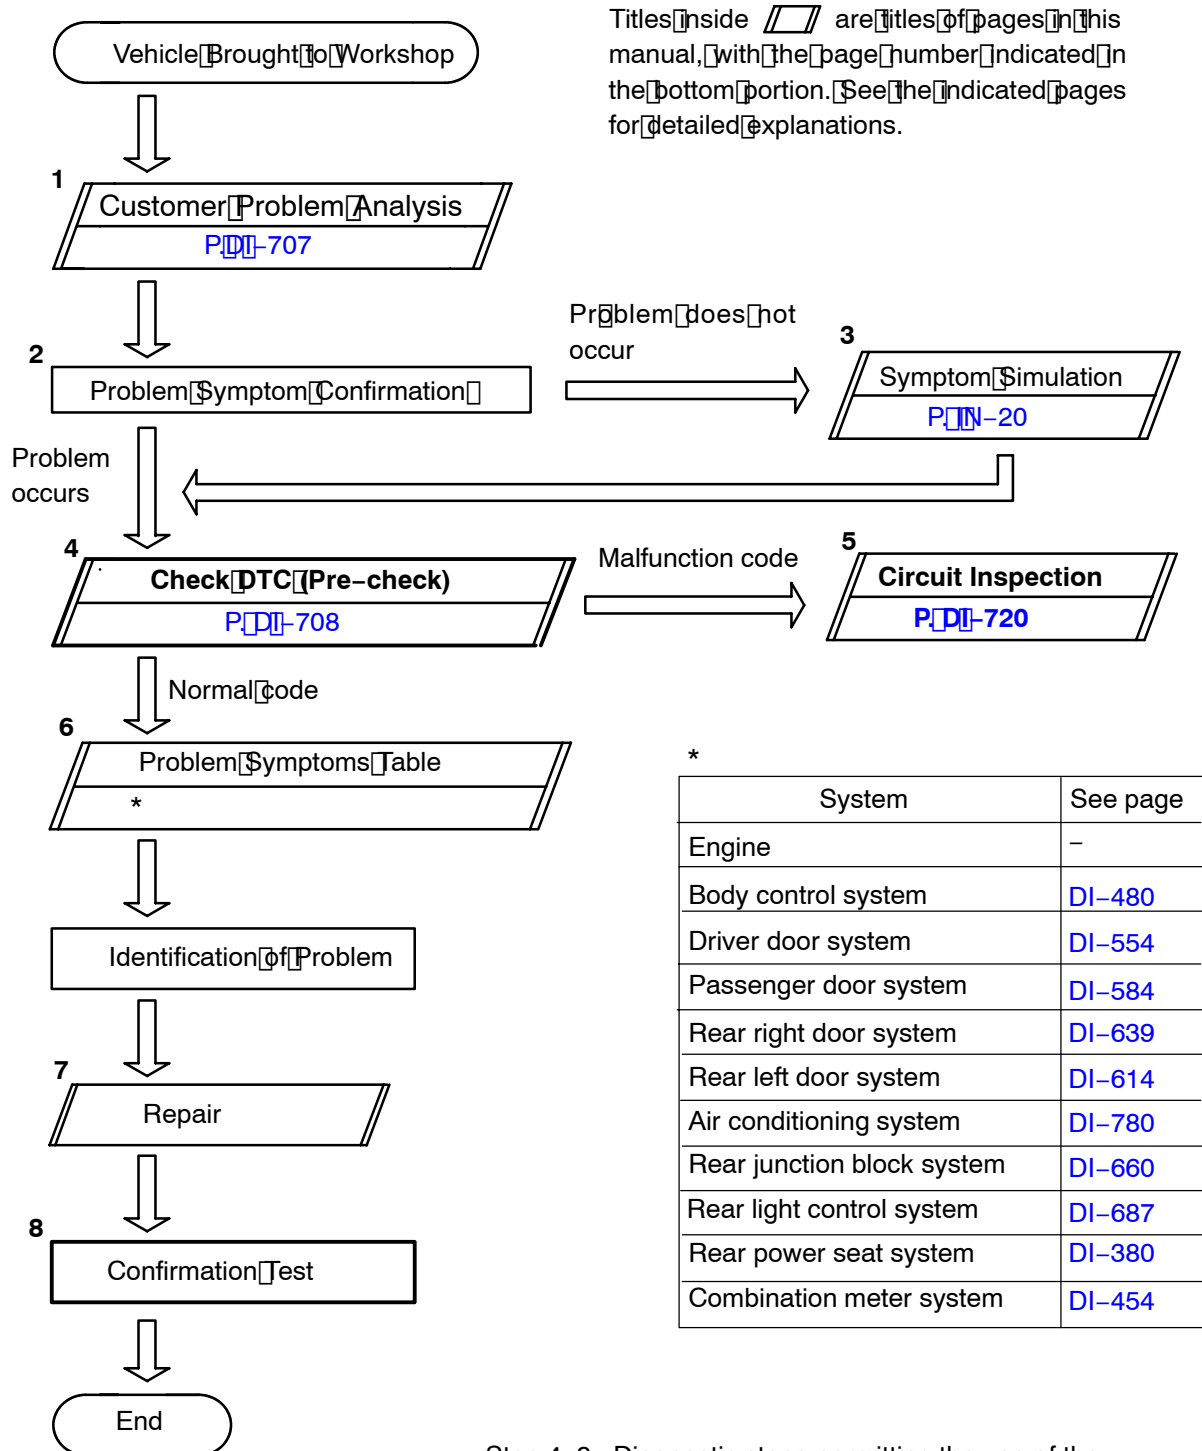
Vehicle Brought to Workshop

Titles inside are titles of pages in this manual, with the page number indicated in the bottom portion. See the indicated pages for detailed explanations.

1
Customer Problem Analysis
P. DI–707

2
Problem Symptom Confirmation

Problem does not occur

3
Symptom Simulation
P. IN–20

Problem occurs

4
Check DTC (Pre–check)
P. DI–708

Malfunction code

5
Circuit Inspection
P. DI–720

Normal code

6
Problem Symptoms Table
*

Identification of Problem

7
Repair

8
Confirmation Test

End

*

| System | See page |
|---|---|
| Engine | – |
| Body control system | DI–480 |
| Driver door system | DI–554 |
| Passenger door system | DI–584 |
| Rear right door system | DI–639 |
| Rear left door system | DI–614 |
| Air conditioning system | DI–780 |
| Rear junction block system | DI–660 |
| Rear light control system | DI–687 |
| Rear power seat system | DI–380 |
| Combination meter system | DI–454 |

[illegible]